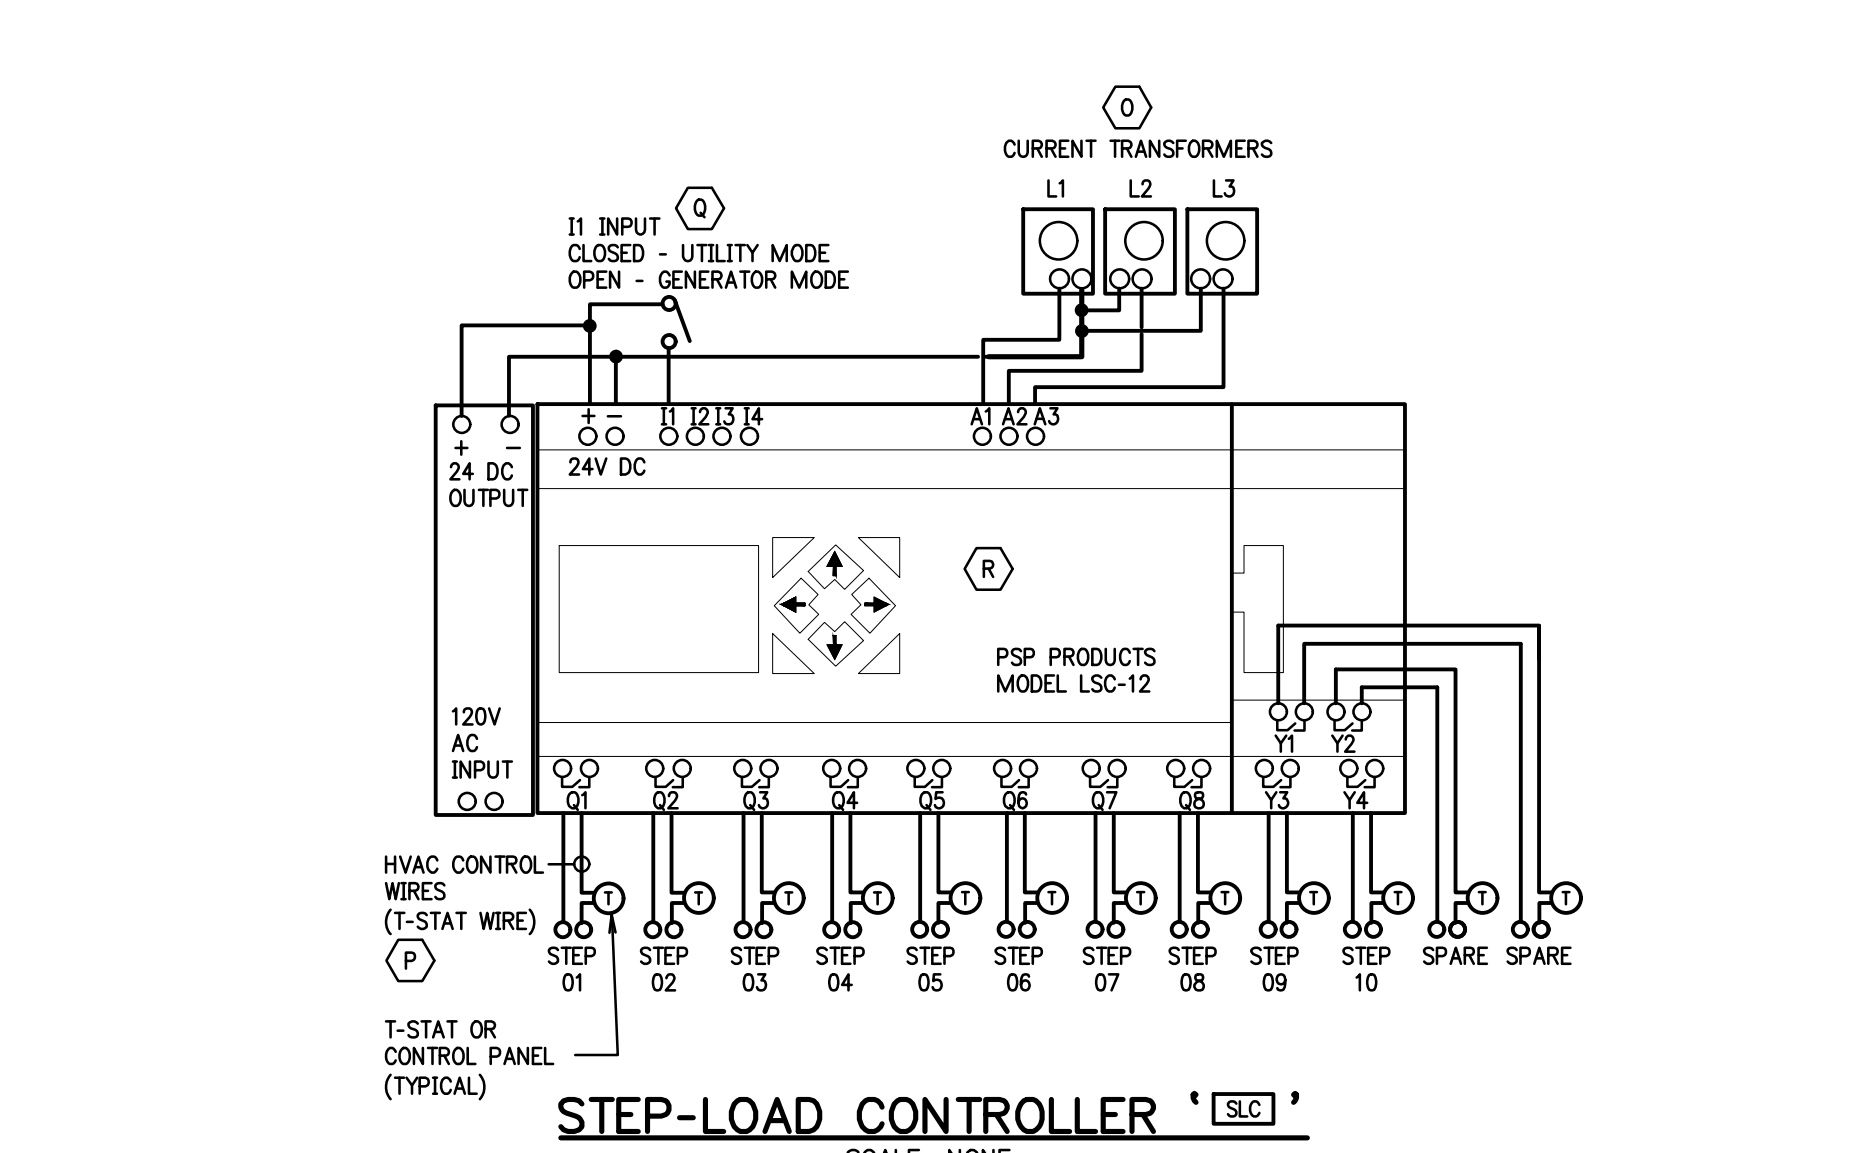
O
CURRENT TRANSFORMERS
L1 L2 L3

I1 INPUT
Q
CLOSED - UTILITY MODE
OPEN - GENERATOR MODE

+ −
24 DC
OUTPUT

+ −
I1 I2 I3 I4
24V DC

A1 A2 A3

R

PSP PRODUCTS
MODEL LSC-12

120V
AC
INPUT

Y1 Y2

Q1 Q2 Q3 Q4 Q5 Q6 Q7 Q8 Y3 Y4

HVAC CONTROL
WIRES
(T-STAT WIRE)

P

T T T T T T T T T T T T

STEP 01 STEP 02 STEP 03 STEP 04 STEP 05 STEP 06 STEP 07 STEP 08 STEP 09 STEP 10 SPARE SPARE

T-STAT OR
CONTROL PANEL
(TYPICAL)

STEP-LOAD CONTROLLER 'SLC'

SCALE: NONE